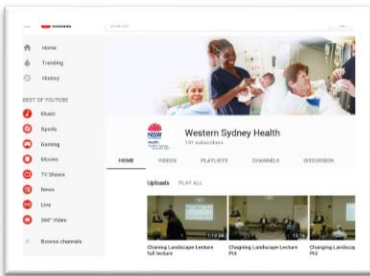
Home
Trending
History
BEST OF YOUTUBE
Music
Sports
Gaming
Movies
TV Shows
News
Live
360° Video
Browse channels

NSW
Western Sydney Health
191 subscribers
HOME
VIDEOS
PLAYLISTS
CHANNELS
DISCUSSION
Uploads
PLAY ALL
Changing Landscape Lecture full lecture
Changing Landscape Lecture Pt4
Changing Landscape Lecture Pt3
Changing Landscap Pt2